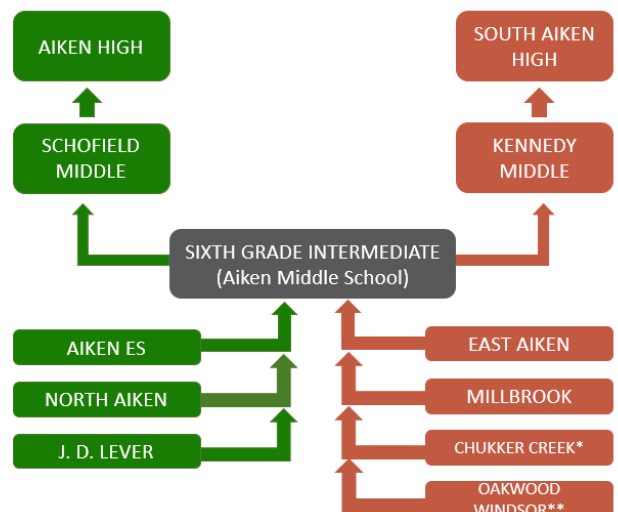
AIKEN HIGH

SOUTH AIKEN HIGH

SCHOFIELD MIDDLE

KENNEDY MIDDLE

SIXTH GRADE INTERMEDIATE
(Aiken Middle School)

AIKEN ES

NORTH AIKEN

J. D. LEVER

EAST AIKEN

MILLBROOK

CHUKKER CREEK*

OAKWOOD WINDSOR**